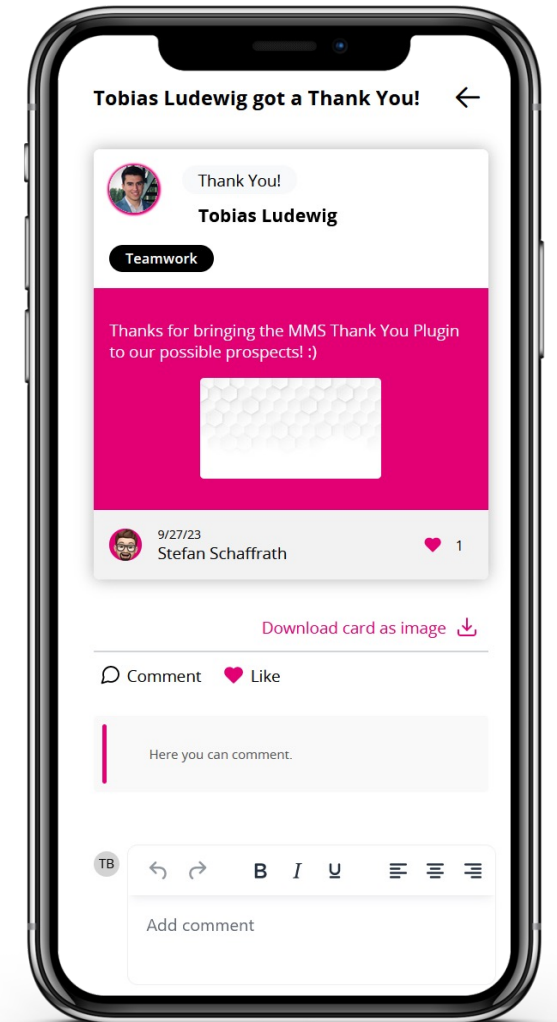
Tobias Ludewig got a Thank You!

Thank You!

Tobias Ludewig

Teamwork

Thanks for bringing the MMS Thank You Plugin to our possible prospects! :)

9/27/23
Stefan Schaffrath

1

Download card as image

Comment Like

Here you can comment.

TB

B I U

Add comment